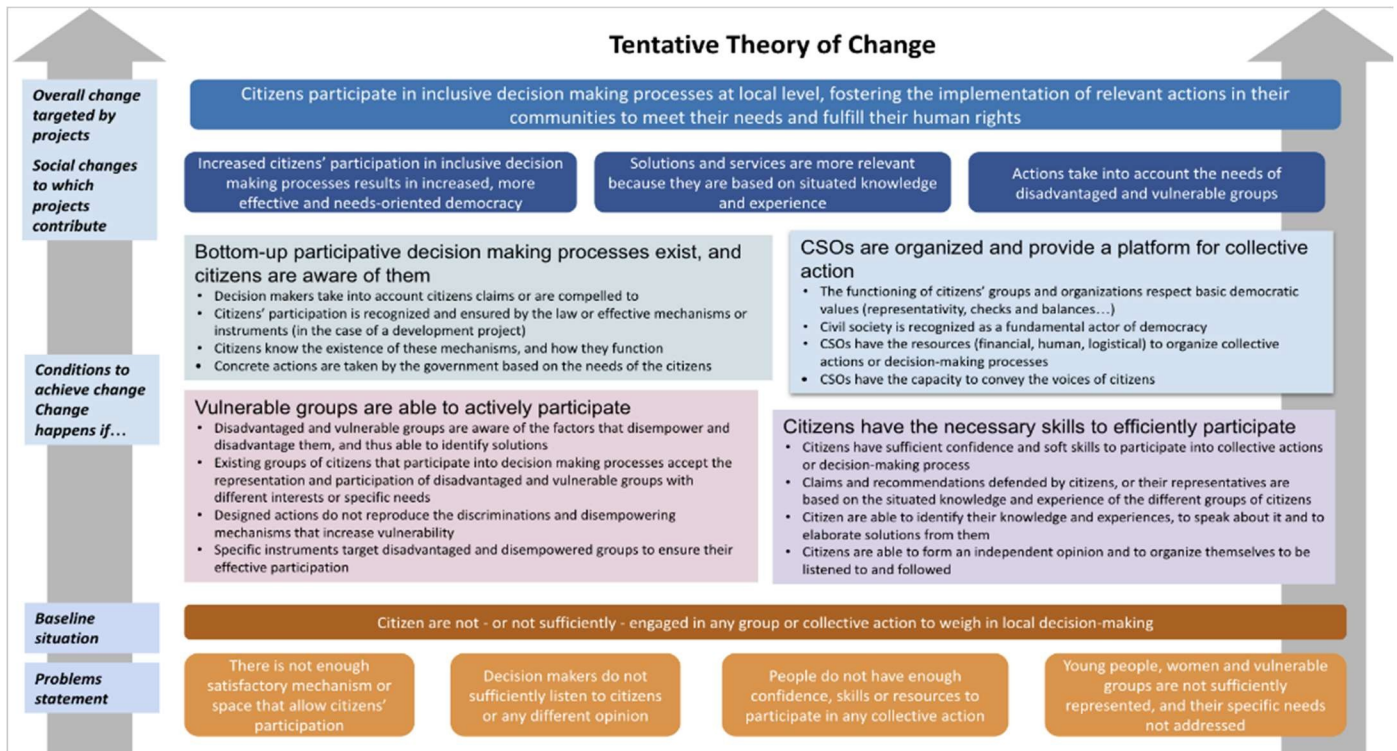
Tentative Theory of Change

Overall change targeted by projects

Citizens participate in inclusive decision making processes at local level, fostering the implementation of relevant actions in their communities to meet their needs and fulfill their human rights

Social changes to which projects contribute

Increased citizens' participation in inclusive decision making processes results in increased, more effective and needs-oriented democracy

Solutions and services are more relevant because they are based on situated knowledge and experience

Actions take into account the needs of disadvantaged and vulnerable groups

Conditions to achieve change Change happens if…

Bottom-up participative decision making processes exist, and citizens are aware of them
• Decision makers take into account citizens claims or are compelled to
• Citizens' participation is recognized and ensured by the law or effective mechanisms or instruments (in the case of a development project)
• Citizens know the existence of these mechanisms, and how they function
• Concrete actions are taken by the government based on the needs of the citizens

CSOs are organized and provide a platform for collective action
• The functioning of citizens' groups and organizations respect basic democratic values (representativity, checks and balances…)
• Civil society is recognized as a fundamental actor of democracy
• CSOs have the resources (financial, human, logistical) to organize collective actions or decision-making processes
• CSOs have the capacity to convey the voices of citizens

Vulnerable groups are able to actively participate
• Disadvantaged and vulnerable groups are aware of the factors that disempower and disadvantage them, and thus able to identify solutions
• Existing groups of citizens that participate into decision making processes accept the representation and participation of disadvantaged and vulnerable groups with different interests or specific needs
• Designed actions do not reproduce the discriminations and disempowering mechanisms that increase vulnerability
• Specific instruments target disadvantaged and disempowered groups to ensure their effective participation

Citizens have the necessary skills to efficiently participate
• Citizens have sufficient confidence and soft skills to participate into collective actions or decision-making process
• Claims and recommendations defended by citizens, or their representatives are based on the situated knowledge and experience of the different groups of citizens
• Citizen are able to identify their knowledge and experiences, to speak about it and to elaborate solutions from them
• Citizens are able to form an independent opinion and to organize themselves to be listened to and followed

Baseline situation

Citizen are not - or not sufficiently - engaged in any group or collective action to weigh in local decision-making

Problems statement

There is not enough satisfactory mechanism or space that allow citizens' participation

Decision makers do not sufficiently listen to citizens or any different opinion

People do not have enough confidence, skills or resources to participate in any collective action

Young people, women and vulnerable groups are not sufficiently represented, and their specific needs not addressed